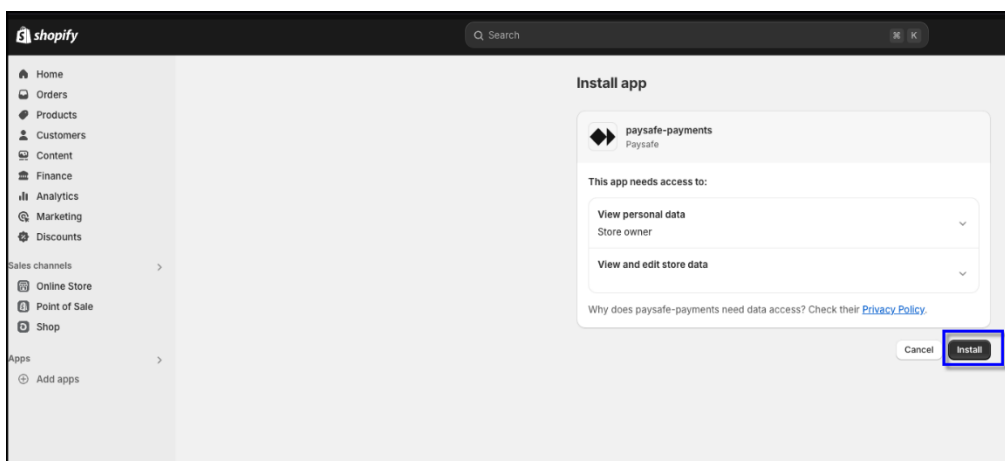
shopify

Search ⌘ K

Home
Orders
Products
Customers
Content
Finance
Analytics
Marketing
Discounts

Sales channels >
Online Store
Point of Sale
Shop

Apps >
Add apps

Install app

paysafe-payments
Paysafe

This app needs access to:

View personal data
Store owner

View and edit store data

Why does paysafe-payments need data access? Check their Privacy Policy.

Cancel
Install